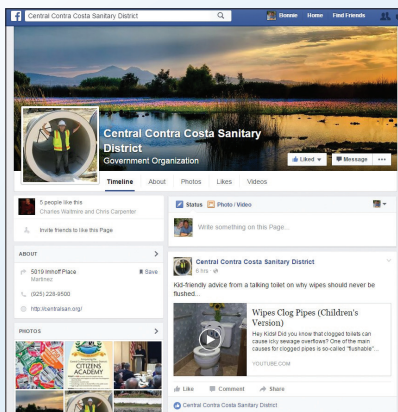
Central Contra Costa Sanitary District

Ronnie Home Find Friends

Central Contra Costa Sanitary District
Government Organization

Liked Message ...

Timeline About Photos Likes Videos

5 people like this.
Charles Wattrere and Chris Carpenter

Invite friends to like this Page

Status Photo / Video

Write something on this Page...

ABOUT

5019 Imhoff Place
Martinez
Save

(925) 228-9500

http://centralsan.org/

PHOTOS

CITIZENS ACADEMY

Central Contra Costa Sanitary District
6 hrs

Kid-friendly advice from a talking toilet on why wipes should never be flushed...

Wipes Clog Pipes (Children's Version)

Hey Kids! Did you know that clogged toilets can cause icky sewage overflows? One of the main causes for clogged pipes is so-called "flushable"...

YOUTUBE.COM

Like Comment Share

Central Contra Costa Sanitary District